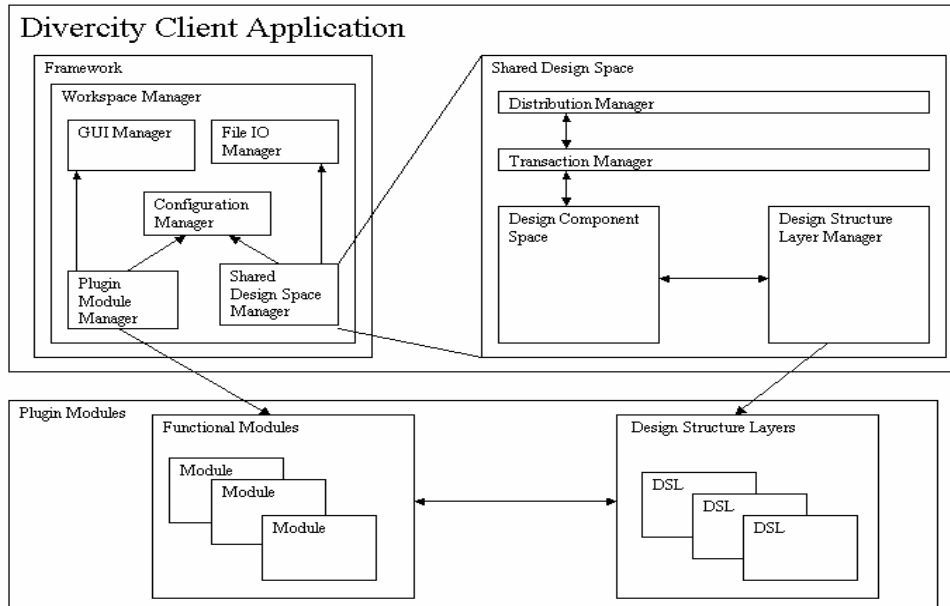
Divercity Client Application

Framework

Workspace Manager

GUI Manager

File IO Manager

Configuration Manager

Plugin Module Manager

Shared Design Space Manager

Shared Design Space

Distribution Manager

Transaction Manager

Design Component Space

Design Structure Layer Manager

Plugin Modules

Functional Modules

Module

Module

Module

Design Structure Layers

DSL

DSL

DSL